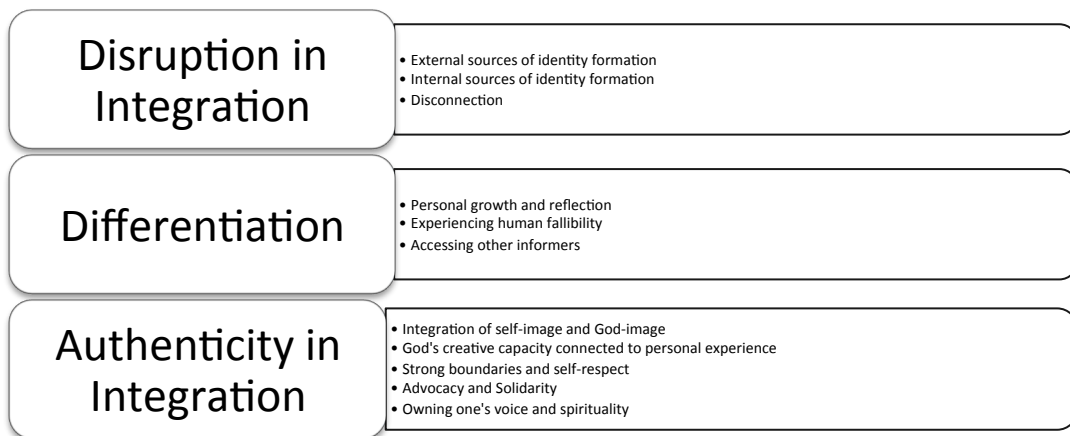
Disruption in Integration

• External sources of identity formation
• Internal sources of identity formation
• Disconnection

Differentiation

• Personal growth and reflection
• Experiencing human fallibility
• Accessing other informers

Authenticity in Integration

• Integration of self-image and God-image
• God's creative capacity connected to personal experience
• Strong boundaries and self-respect
• Advocacy and Solidarity
• Owning one's voice and spirituality